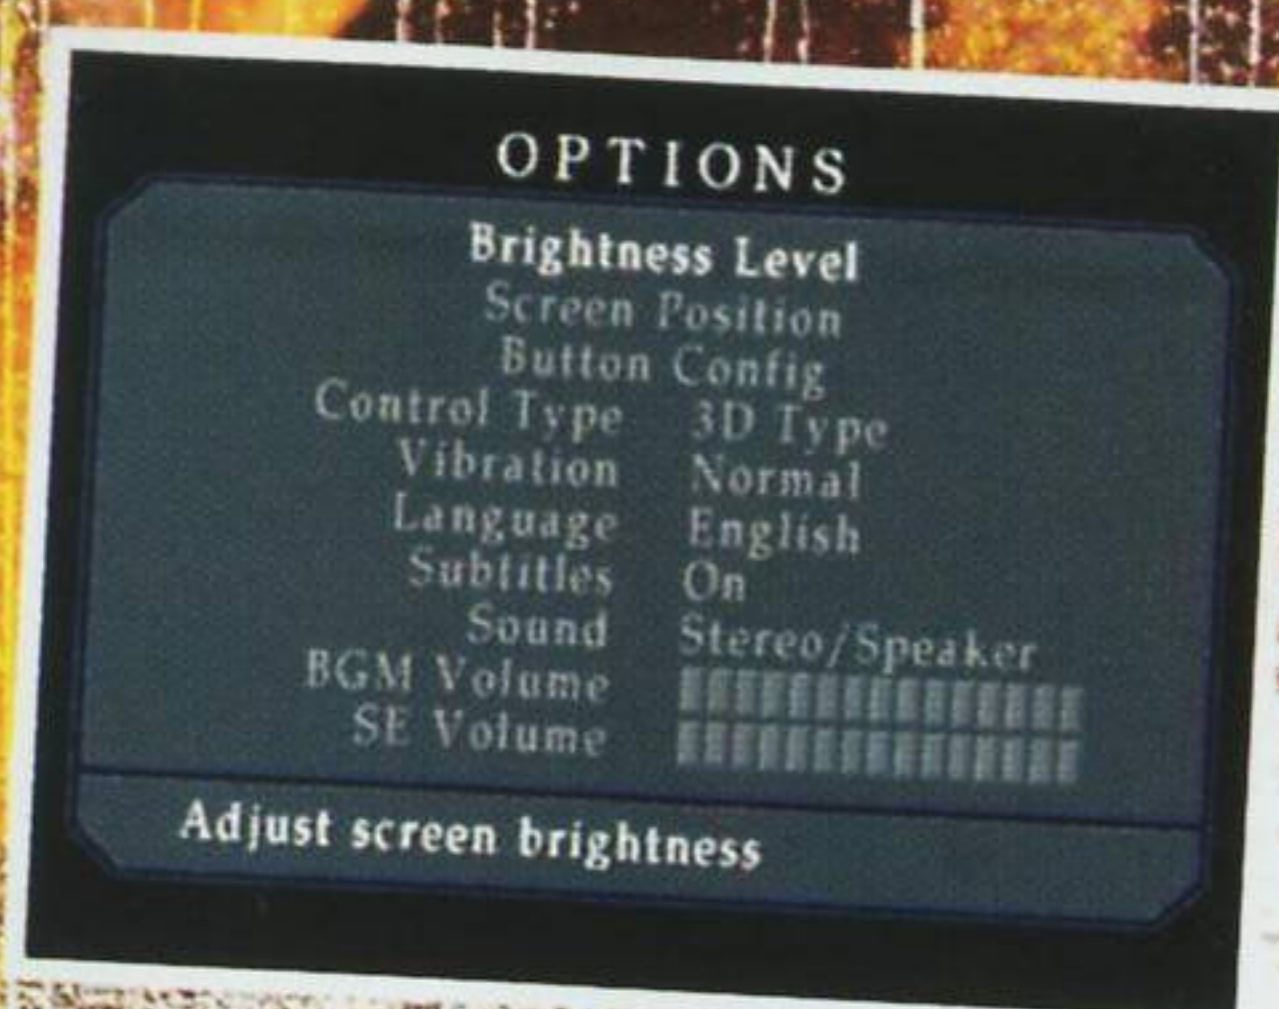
OPTIONS

Brightness Level
Screen Position
Button Config

| | |
|---|---|
| Control Type | 3D Type |
| Vibration | Normal |
| Language | English |
| Subtitles | On |
| Sound | Stereo/Speaker |
| BGM Volume | |
| SE Volume | |

Adjust screen brightness